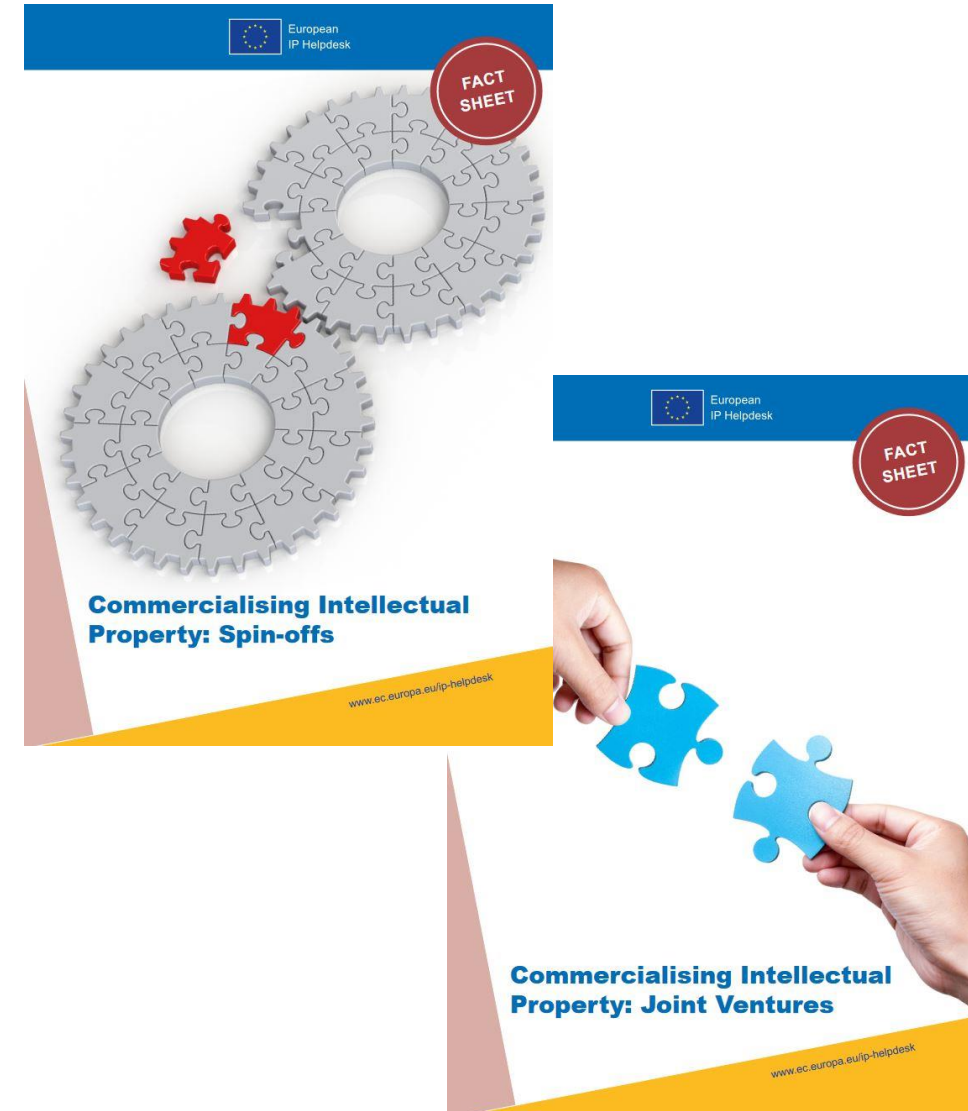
European
IP Helpdesk

FACT SHEET

Commercialising Intellectual Property: Spin-offs

www.ec.europa.eu/ip-helpdesk

European
IP Helpdesk

FACT SHEET

Commercialising Intellectual Property: Joint Ventures

www.ec.europa.eu/ip-helpdesk